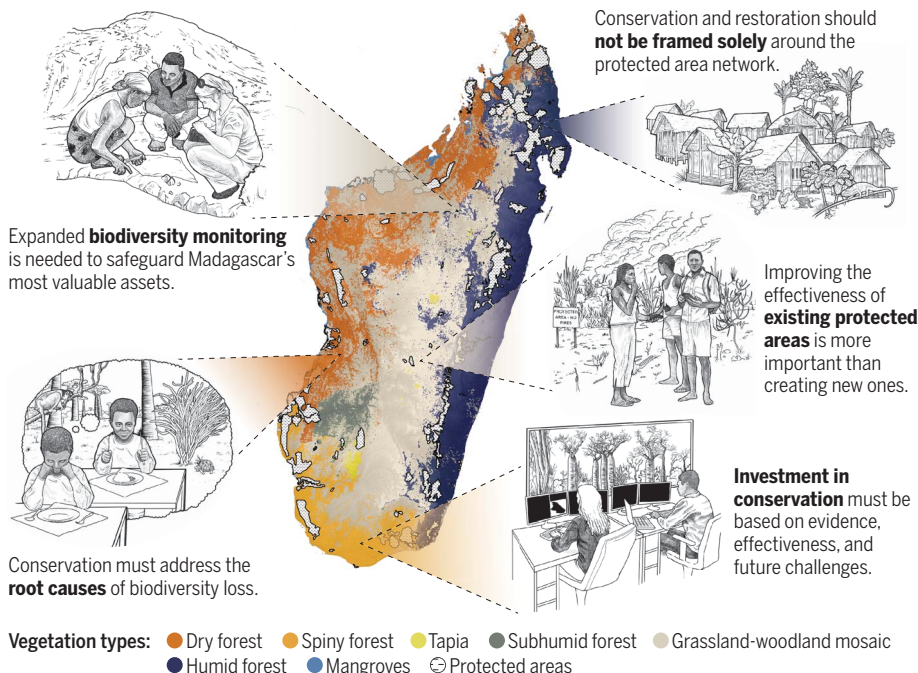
Conservation and restoration should **not be framed solely** around the protected area network.

Expanded **biodiversity monitoring** is needed to safeguard Madagascar's most valuable assets.

Improving the effectiveness of **existing protected areas** is more important than creating new ones.

PROTECTED AREA - NO FIRES

Conservation must address the **root causes** of biodiversity loss.

**Investment in conservation** must be based on evidence, effectiveness, and future challenges.

**Vegetation types:** Dry forest Spiny forest Tapia Subhumid forest Grassland-woodland mosaic Humid forest Mangroves Protected areas